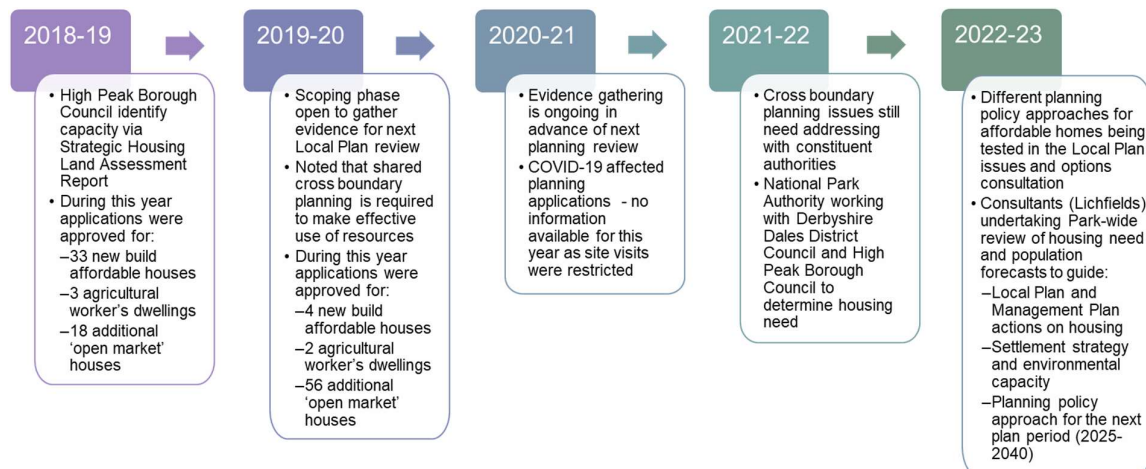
2018-19

• High Peak Borough Council identify capacity via Strategic Housing Land Assessment Report
• During this year applications were approved for:
–33 new build affordable houses
–3 agricultural worker's dwellings
–18 additional 'open market' houses

2019-20

• Scoping phase open to gather evidence for next Local Plan review
• Noted that shared cross boundary planning is required to make effective use of resources
• During this year applications were approved for:
–4 new build affordable houses
–2 agricultural worker's dwellings
–56 additional 'open market' houses

2020-21

• Evidence gathering is ongoing in advance of next planning review
• COVID-19 affected planning applications - no information available for this year as site visits were restricted

2021-22

• Cross boundary planning issues still need addressing with constituent authorities
• National Park Authority working with Derbyshire Dales District Council and High Peak Borough Council to determine housing need

2022-23

• Different planning policy approaches for affordable homes being tested in the Local Plan issues and options consultation
• Consultants (Lichfields) undertaking Park-wide review of housing need and population forecasts to guide:
–Local Plan and Management Plan actions on housing
–Settlement strategy and environmental capacity
–Planning policy approach for the next plan period (2025-2040)